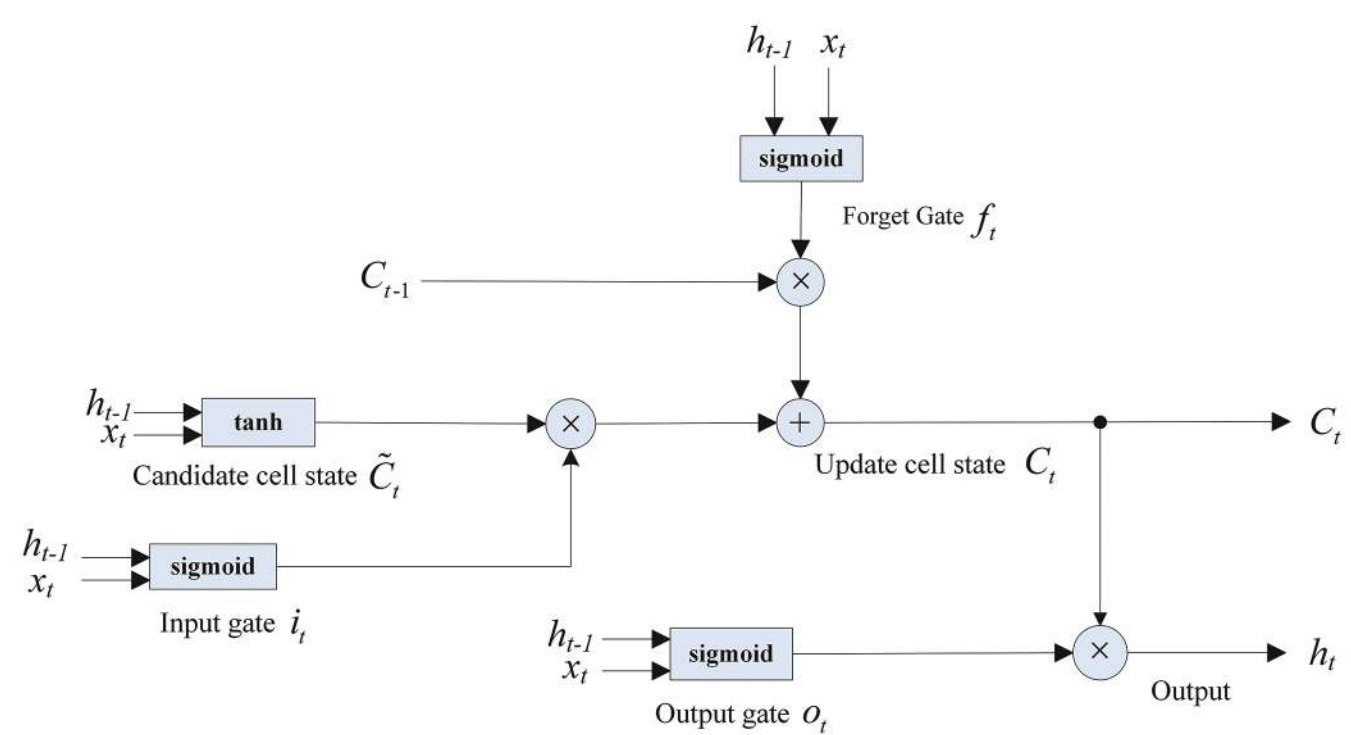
$h_{t-1}$ $x_t$

sigmoid

Forget Gate $f_t$

$C_{t-1}$

$\times$

$h_{t-1}$
$x_t$

tanh

Candidate cell state $\tilde{C}_t$

$\times$

$+$

Update cell state $C_t$

$C_t$

$h_{t-1}$
$x_t$

sigmoid

Input gate $i_t$

$h_{t-1}$
$x_t$

sigmoid

Output gate $o_t$

$\times$

$h_t$

Output